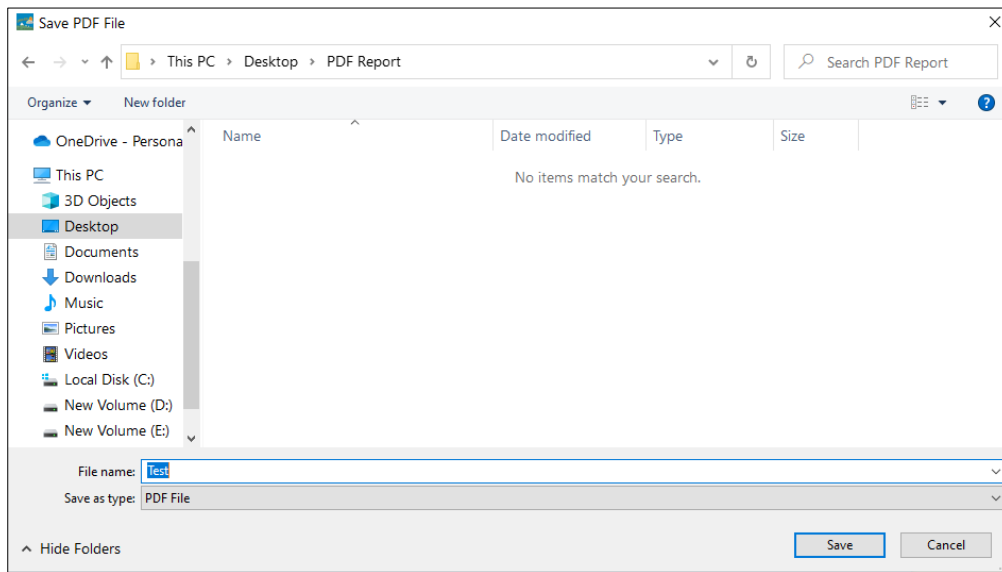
Save PDF File

This PC › Desktop › PDF Report

Search PDF Report

Organize ▾

New folder

OneDrive - Persona

This PC

3D Objects

Desktop

Documents

Downloads

Music

Pictures

Videos

Local Disk (C:)

New Volume (D:)

New Volume (E:)

| Name | Date modified | Type | Size |
|---|---|---|---|

No items match your search.

File name: Test

Save as type: PDF File

Hide Folders

Save

Cancel